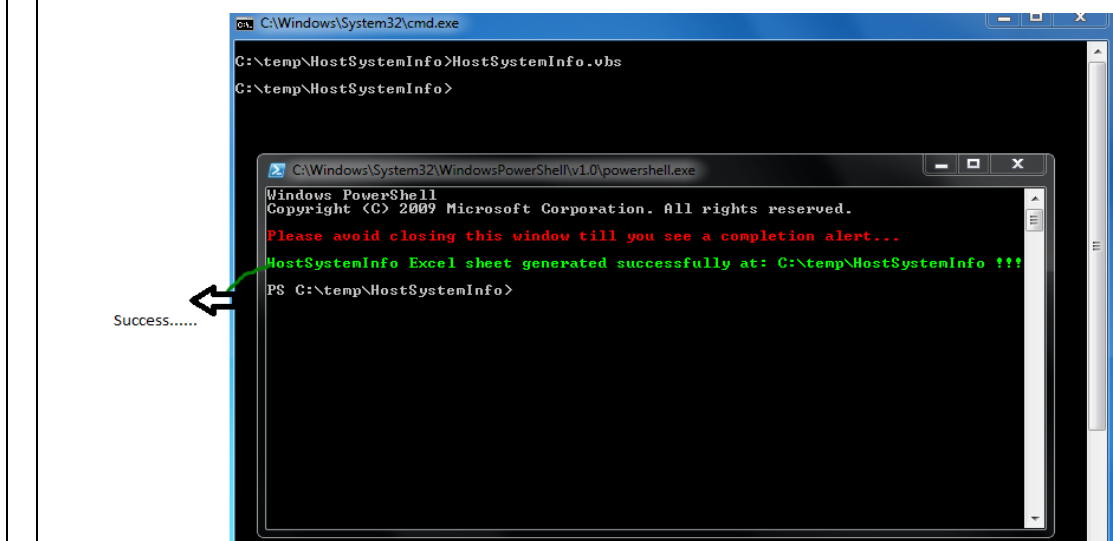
C:\Windows\System32\cmd.exe

C:\temp\HostSystemInfo>HostSystemInfo.vbs

C:\temp\HostSystemInfo>

C:\Windows\System32\WindowsPowerShell\v1.0\powershell.exe

Windows PowerShell
Copyright (C) 2009 Microsoft Corporation. All rights reserved.

Please avoid closing this window till you see a completion alert...

HostSystemInfo Excel sheet generated successfully at: C:\temp\HostSystemInfo !!!

PS C:\temp\HostSystemInfo>

Success......